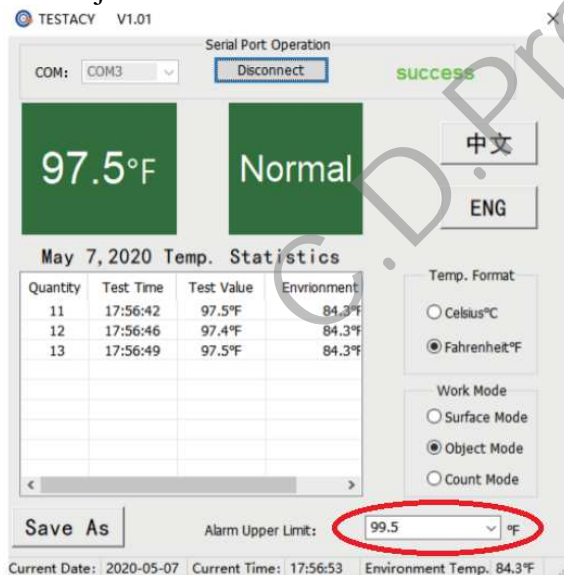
TESTACY V1.01

Serial Port Operation

COM: COM3

Disconnect

success

97.5°F

Normal

中文

ENG

May 7,2020 Temp. Statistics

| Quantity | Test Time | Test Value | Envrionment |
|---|---|---|---|
| 11 | 17:56:42 | 97.5°F | 84.3°F |
| 12 | 17:56:46 | 97.4°F | 84.3°F |
| 13 | 17:56:49 | 97.5°F | 84.3°F |

Temp. Format

Celsius°C

Fahrenheit°F

Work Mode

Surface Mode

Object Mode

Count Mode

Save As

Alarm Upper Limit: 99.5 °F

Current Date: 2020-05-07 Current Time: 17:56:53 Environment Temp. 84.3°F

C.D.Pr